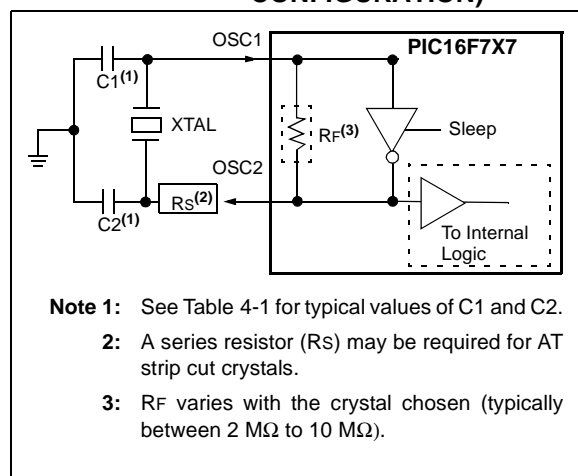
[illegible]

PIC16F7X7

OSC1

C1$^{(1)}$

XTAL

RF$^{(3)}$

Sleep

OSC2

RS$^{(2)}$

C2$^{(1)}$

To Internal Logic

**Note 1:** See Table 4-1 for typical values of C1 and C2.

**2:** A series resistor (RS) may be required for AT strip cut crystals.

**3:** RF varies with the crystal chosen (typically between 2 M$\Omega$ to 10 M$\Omega$).